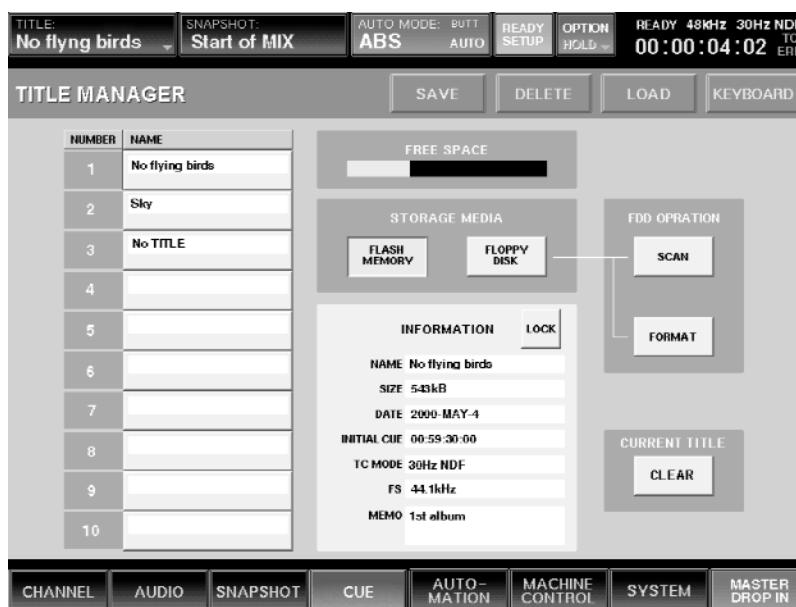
TITLE: No flyng birds

SNAPSHOT: Start of MIX

AUTO MODE: BUTT ABS AUTO

READY SETUP

OPTION HOLD

READY 48KHz 30Hz NDF 00:00:04:02 TC ER

TITLE MANAGER

SAVE DELETE LOAD KEYBOARD

| NUMBER | NAME |
|---|---|
| 1 | No flying birds |
| 2 | Sky |
| 3 | No TITLE |
| 4 | |
| 5 | |
| 6 | |
| 7 | |
| 8 | |
| 9 | |
| 10 | |

FREE SPACE

STORAGE MEDIA

FLASH MEMORY

FLOPPY DISK

FDD OPRATION

SCAN

FORMAT

INFORMATION

LOCK

NAME No flying birds
SIZE 543kB
DATE 2000-MAY-4
INITIAL CUE 00:59:30:00
TC MODE 30Hz NDF
FS 44.1kHz
MEMO 1st album

CURRENT TITLE

CLEAR

CHANNEL AUDIO SNAPSHOT CUE AUTO-MATION MACHINE CONTROL SYSTEM MASTER DROP IN